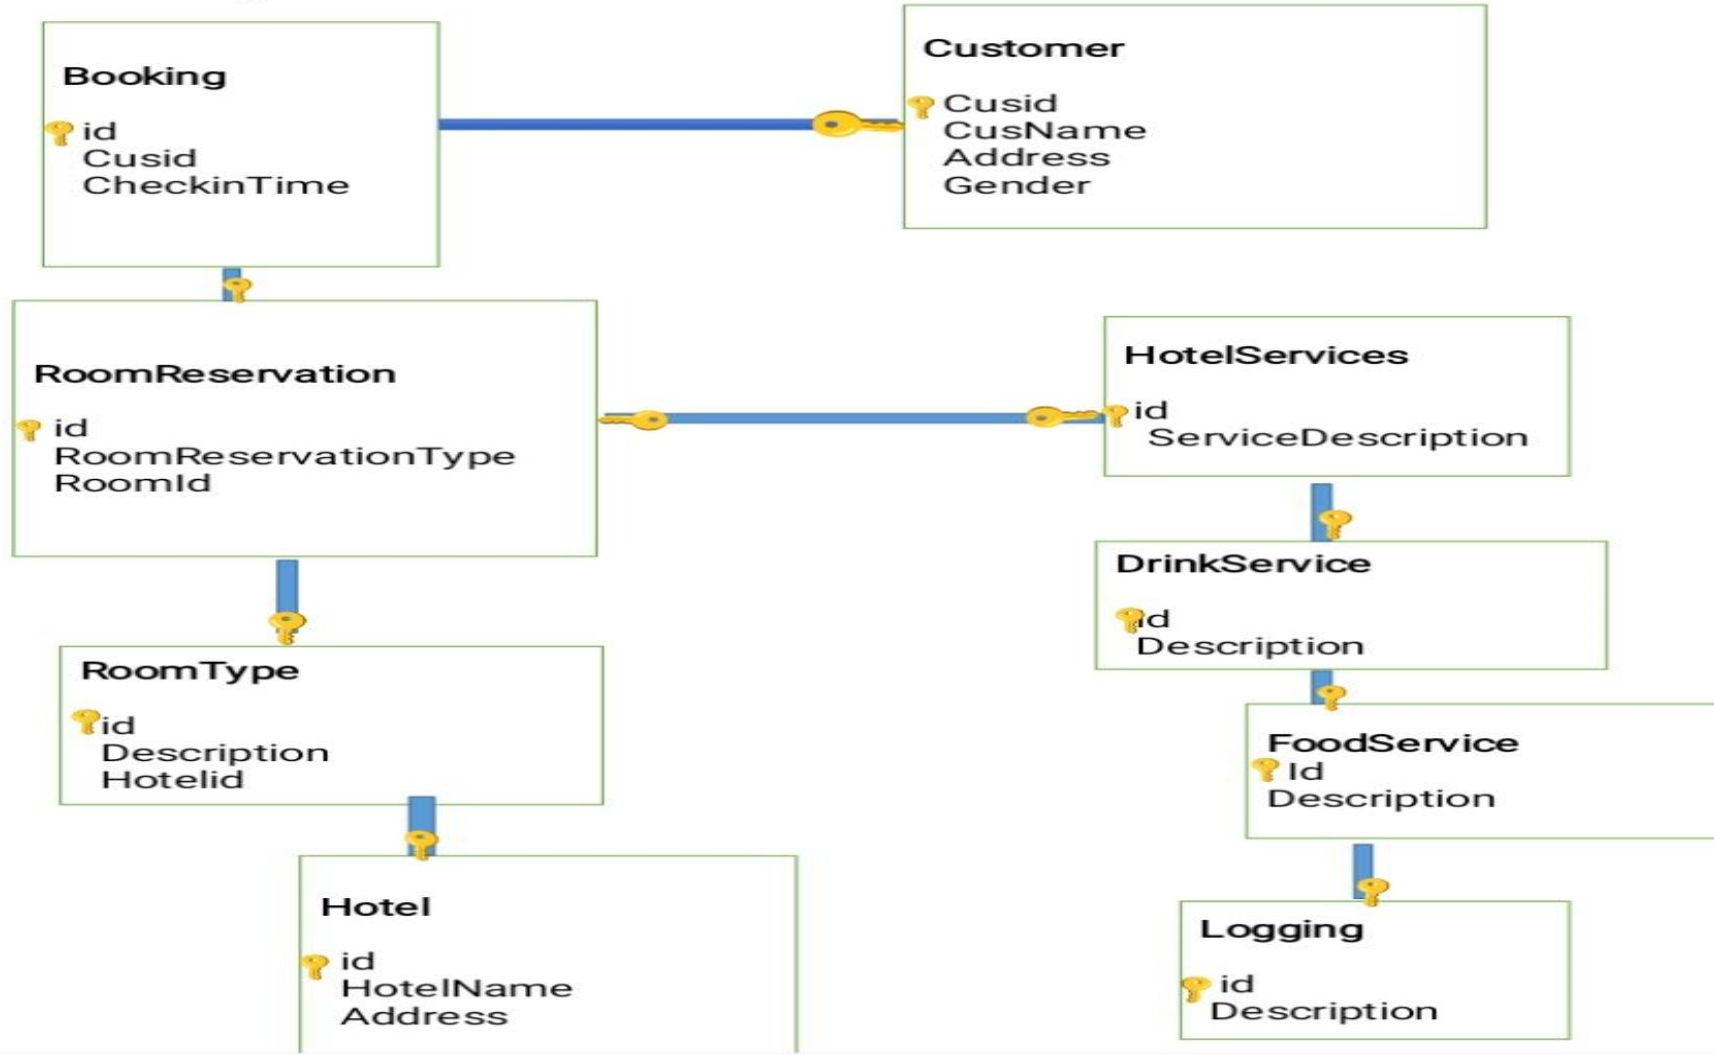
Booking
id
Cusid
CheckinTime

Customer
Cusid
CusName
Address
Gender

RoomReservation
id
RoomReservationType
RoomId

HotelServices
id
ServiceDescription

DrinkService
id
Description

RoomType
id
Description
Hotelid

FoodService
Id
Description

Hotel
id
HotelName
Address

Logging
id
Description